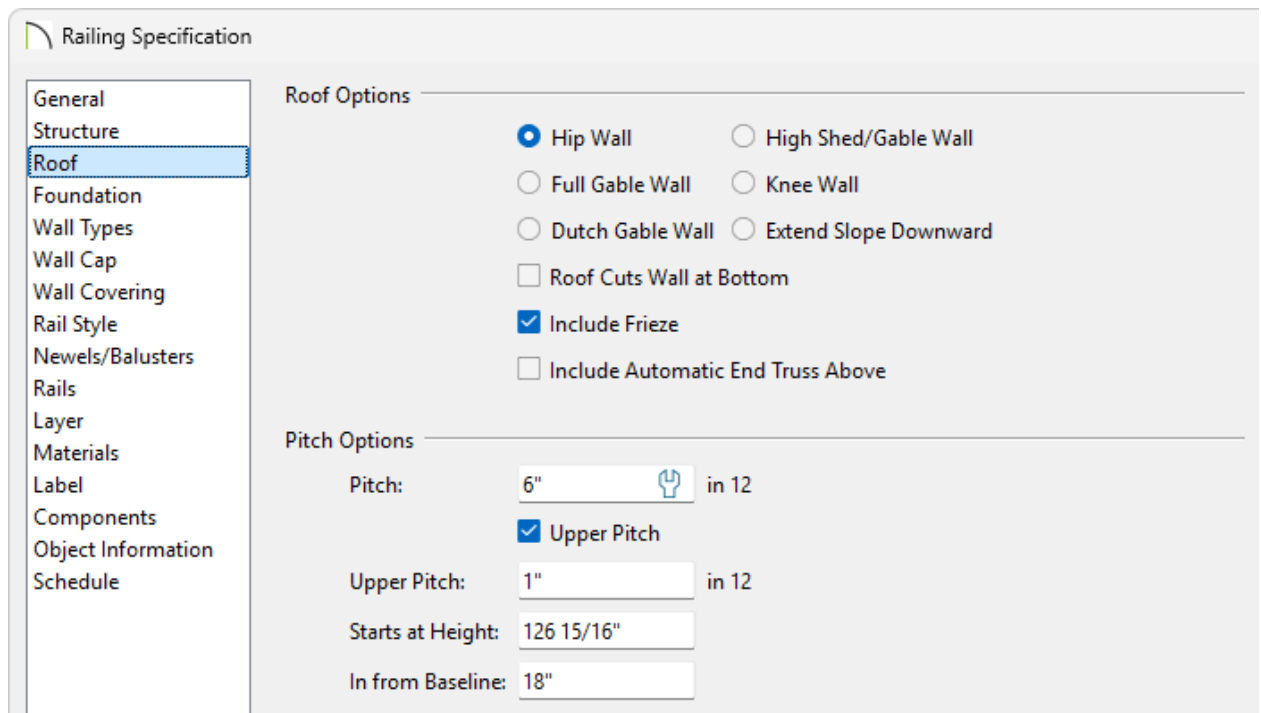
Railing Specification

General
Structure
Roof
Foundation
Wall Types
Wall Cap
Wall Covering
Rail Style
Newels/Balusters
Rails
Layer
Materials
Label
Components
Object Information
Schedule

Roof Options

Hip Wall
High Shed/Gable Wall
Full Gable Wall
Knee Wall
Dutch Gable Wall
Extend Slope Downward
Roof Cuts Wall at Bottom
Include Frieze
Include Automatic End Truss Above

Pitch Options

Pitch: 6" in 12
Upper Pitch
Upper Pitch: 1" in 12
Starts at Height: 126 15/16"
In from Baseline: 18"